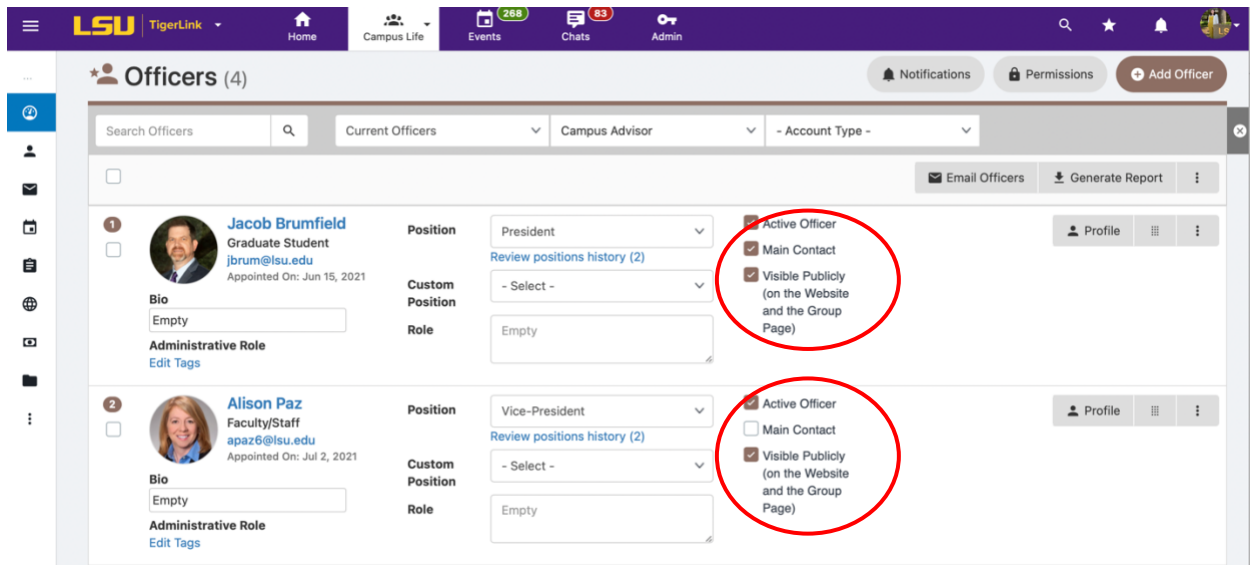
LSU | TigerLink
Home
Campus Life
268
Events
83
Chats
Admin

Officers (4)

Notifications
Permissions
Add Officer

Search Officers
Current Officers
Campus Advisor
- Account Type -

Email Officers
Generate Report

1
Jacob Brumfield
Graduate Student
jbrum@lsu.edu
Appointed On: Jun 15, 2021
Bio
Empty
Administrative Role
Edit Tags
Position
President
Review positions history (2)
Custom Position
- Select -
Role
Empty
Active Officer
Main Contact
Visible Publicly (on the Website and the Group Page)
Profile

2
Alison Paz
Faculty/Staff
apaz6@lsu.edu
Appointed On: Jul 2, 2021
Bio
Empty
Administrative Role
Edit Tags
Position
Vice-President
Review positions history (2)
Custom Position
- Select -
Role
Empty
Active Officer
Main Contact
Visible Publicly (on the Website and the Group Page)
Profile